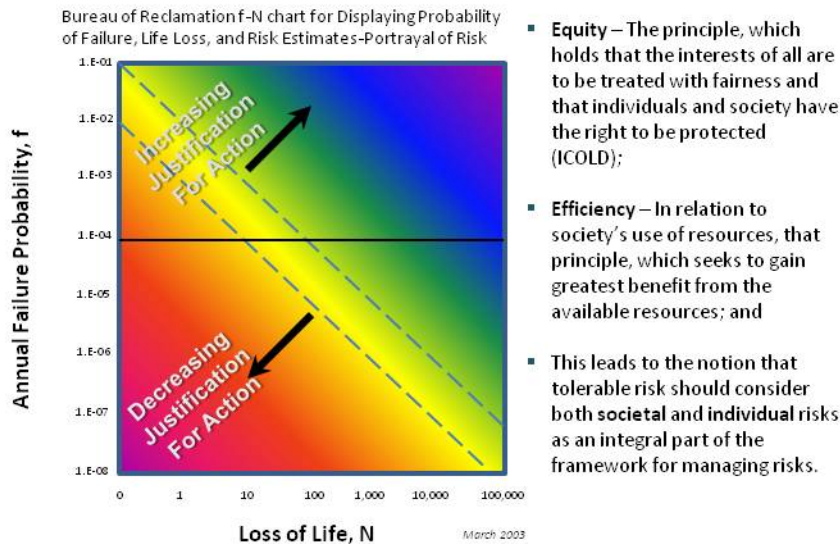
Bureau of Reclamation f-N chart for Displaying Probability of Failure, Life Loss, and Risk Estimates-Portrayal of Risk

Annual Failure Probability, f

1.E-01
1.E-02
1.E-03
1.E-04
1.E-05
1.E-06
1.E-07
1.E-08

Increasing Justification For Action

Decreasing Justification For Action

0 1 10 100 1,000 10,000 100,000

Loss of Life, N

March 2003

- Equity – The principle, which holds that the interests of all are to be treated with fairness and that individuals and society have the right to be protected (ICOLD);

- Efficiency – In relation to society's use of resources, that principle, which seeks to gain greatest benefit from the available resources; and

- This leads to the notion that tolerable risk should consider both societal and individual risks as an integral part of the framework for managing risks.